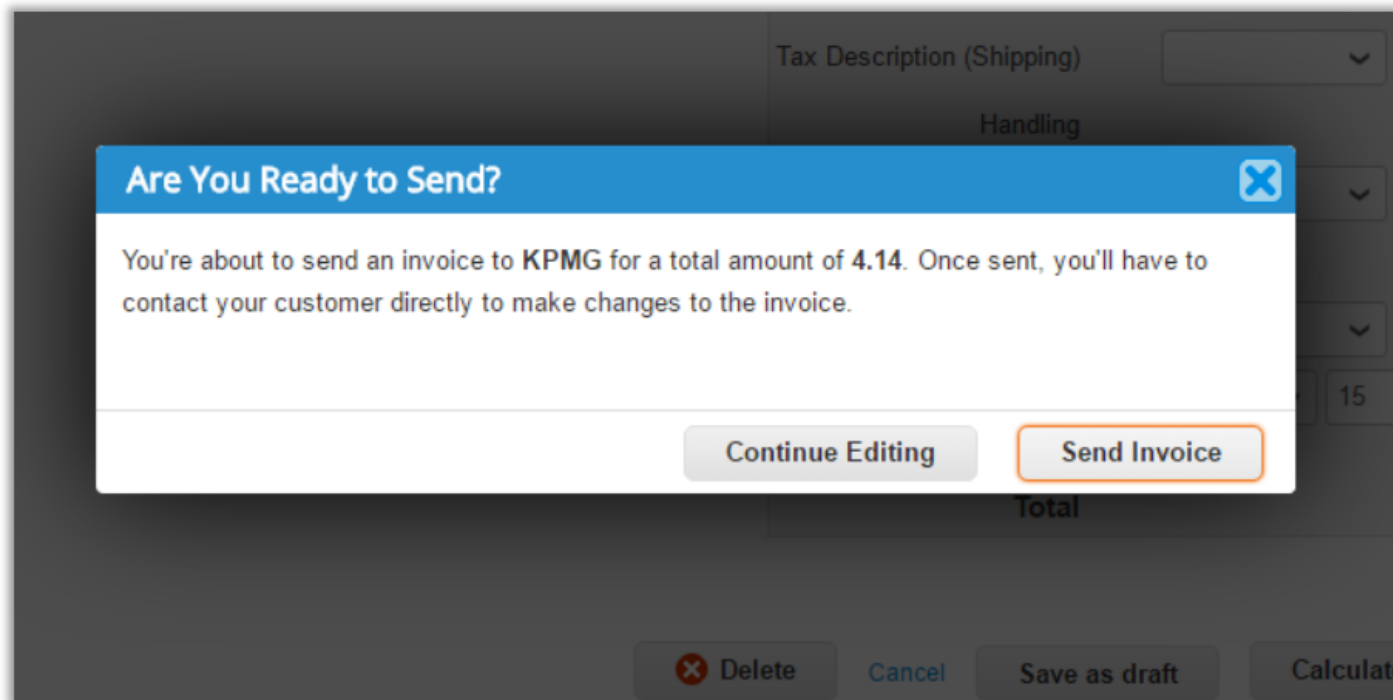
Tax Description (Shipping)

Handling

Are You Ready to Send?

You're about to send an invoice to **KPMG** for a total amount of **4.14**. Once sent, you'll have to contact your customer directly to make changes to the invoice.

15

Continue Editing

Send Invoice

Total

Delete

Cancel

Save as draft

Calculat